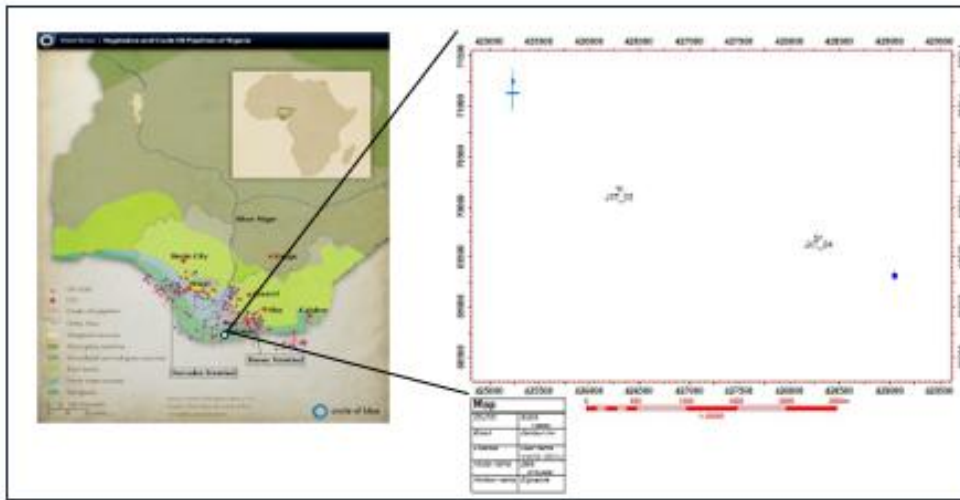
Vegetation and Crude Oil Pipelines of Nigeria

Niger River

Benin City

Onitsha

Warri

Owerri

Calabar

Kaduna

Osimadon Structure

Benue Structure

circle of blue

Map

425000 425500 426000 426500 427000 427500 428000 428500 429000 429500

JTT_03

JTT_04

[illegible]

1:20000